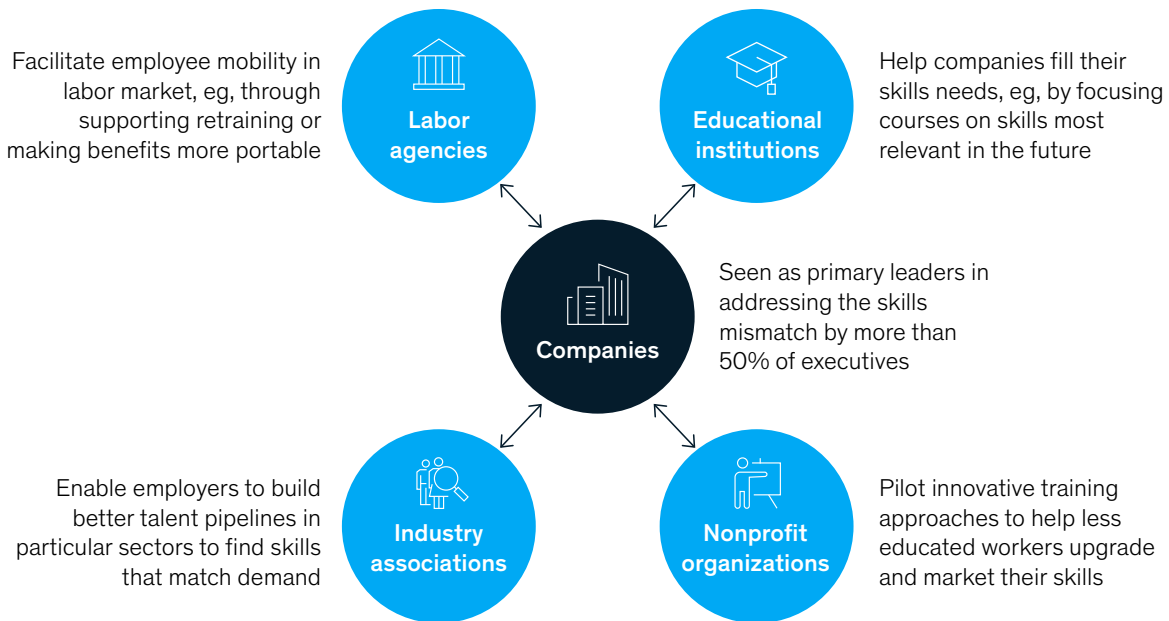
Facilitate employee mobility in labor market, eg, through supporting retraining or making benefits more portable

Labor agencies

Educational institutions

Help companies fill their skills needs, eg, by focusing courses on skills most relevant in the future

Companies

Seen as primary leaders in addressing the skills mismatch by more than 50% of executives

Enable employers to build better talent pipelines in particular sectors to find skills that match demand

Industry associations

Nonprofit organizations

Pilot innovative training approaches to help less educated workers upgrade and market their skills